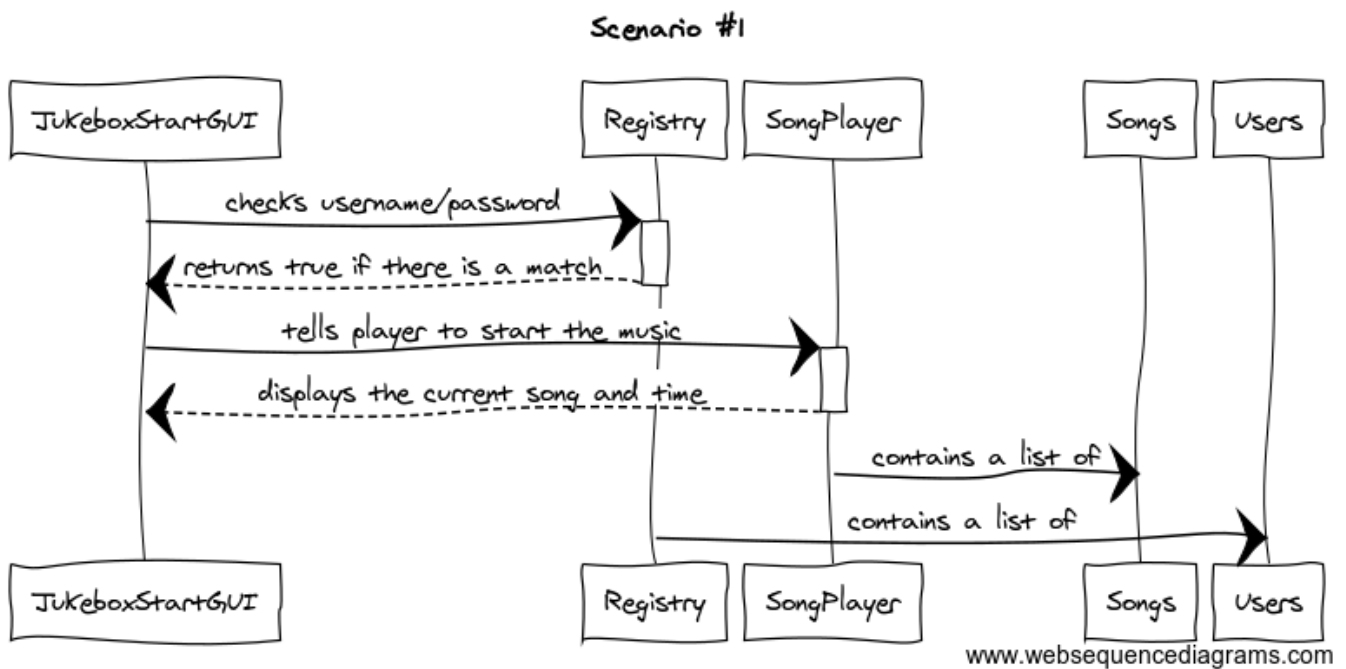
Scenario #1

JukeboxStartGUI

Registry

SongPlayer

Songs

Users

checks username/password

returns true if there is a match

tells player to start the music

displays the current song and time

contains a list of

contains a list of

JukeboxStartGUI

Registry

SongPlayer

Songs

Users

www.websequencediagrams.com